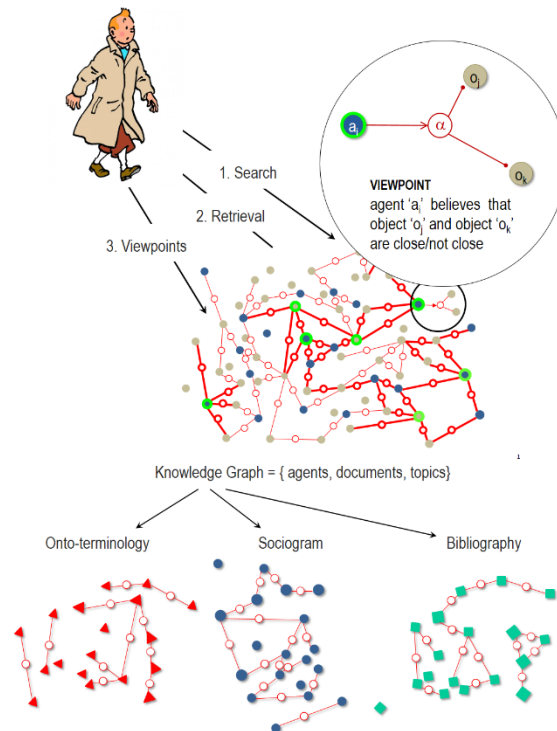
$a_i$

$\alpha$

$o_j$

$o_k$

VIEWPOINT
agent '$a_i$' believes that object '$o_j$' and object '$o_k$' are close/not close

1. Search

2. Retrieval

3. Viewpoints

Knowledge Graph = { agents, documents, topics}

Onto-terminology

Sociogram

Bibliography